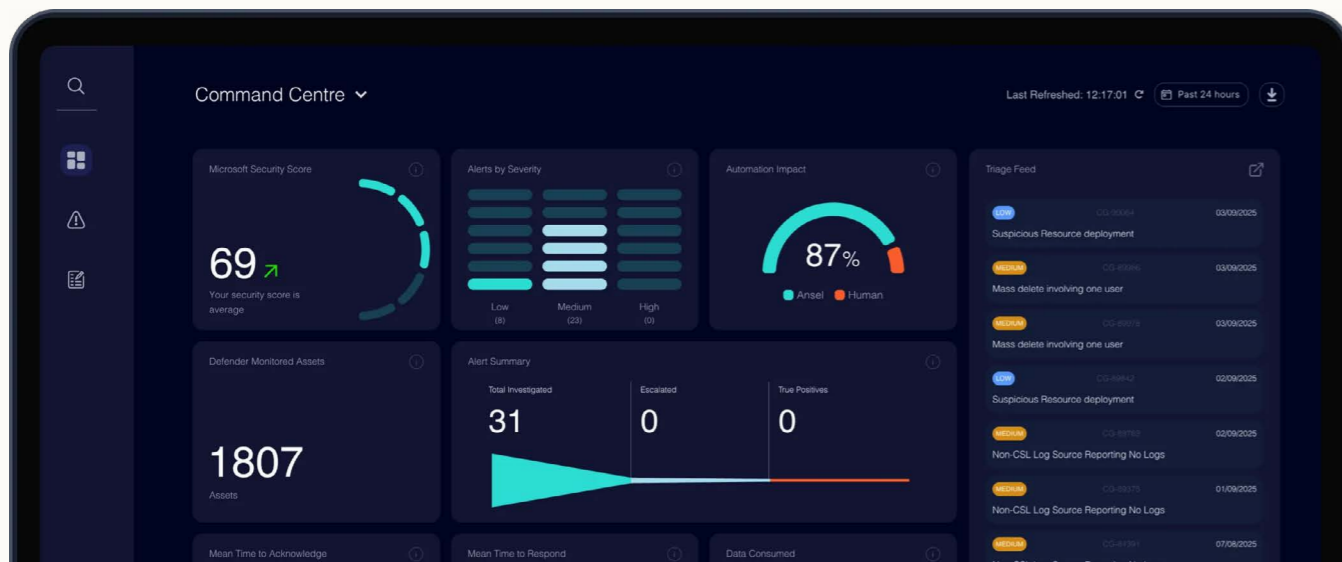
Command Centre

Last Refreshed: 12:17:01 Past 24 hours

Microsoft Security Score

69

Your security score is average

Alerts by Severity

Low (8) Medium (23) High (0)

Automation Impact

87%

Ansel Human

Triage Feed

LOW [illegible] 03/09/2025
Suspicious Resource deployment

MEDIUM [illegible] 03/09/2025
Mass delete involving one user

MEDIUM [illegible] 03/09/2025
Mass delete involving one user

LOW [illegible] 02/09/2025
Suspicious Resource deployment

MEDIUM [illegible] 02/09/2025
Non-CSL Log Source Reporting No Logs

MEDIUM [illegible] 01/09/2025
Non-CSL Log Source Reporting No Logs

MEDIUM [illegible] 07/08/2025

Defender Monitored Assets

1807

Assets

Alert Summary

Total Investigated
31

Escalated
0

True Positives
0

Mean Time to Acknowledge

Mean Time to Respond

Data Consumed